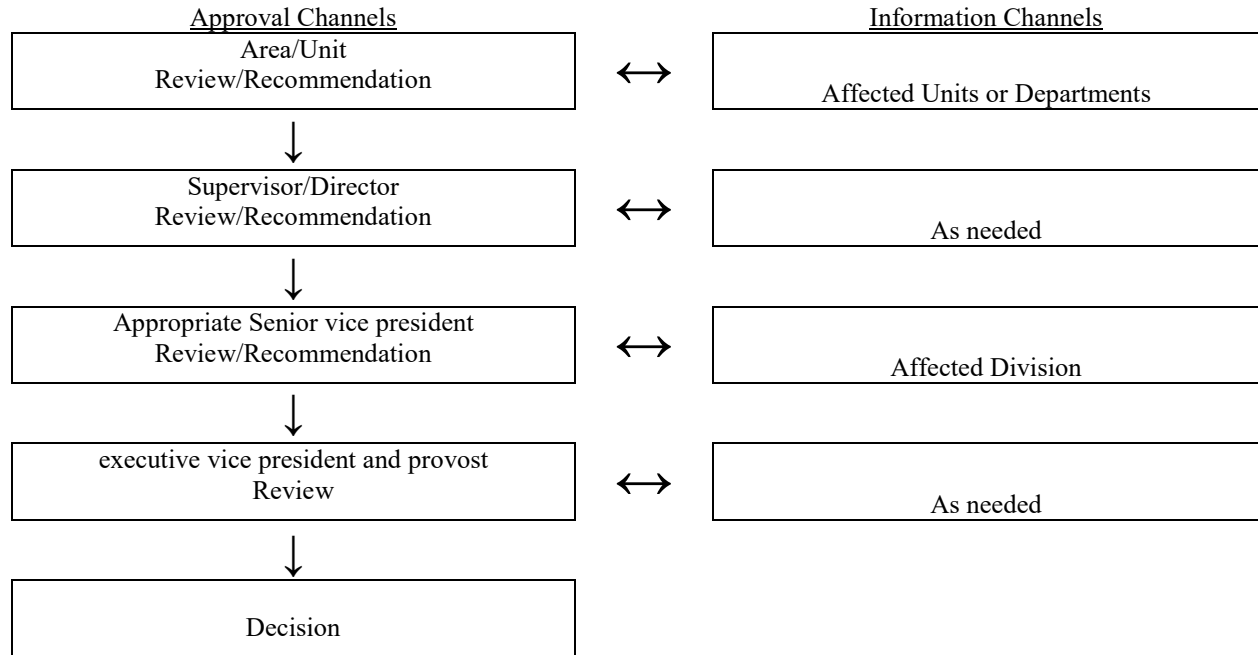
Approval Channels

Information Channels

Area/Unit
Review/Recommendation

Affected Units or Departments

Supervisor/Director
Review/Recommendation

As needed

Appropriate Senior vice president
Review/Recommendation

Affected Division

executive vice president and provost
Review

As needed

Decision